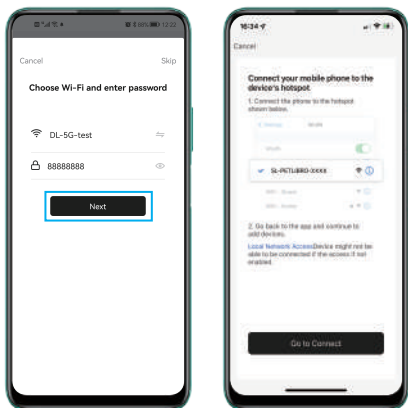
Cancel

Skip

Choose Wi-Fi and enter password

DL-5G-test

88888888

Next

16:34

Cancel

Connect your mobile phone to the device's hotspot

1. Connect the phone to the hotspot shown below.

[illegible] WLAN

WLAN

SL-PETLBRD-XXXX

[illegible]

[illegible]

2. Go back to the app and continue to add devices.

Local Network AccessDevice might not be able to be connected if the access if not enabled.

Go to Connect